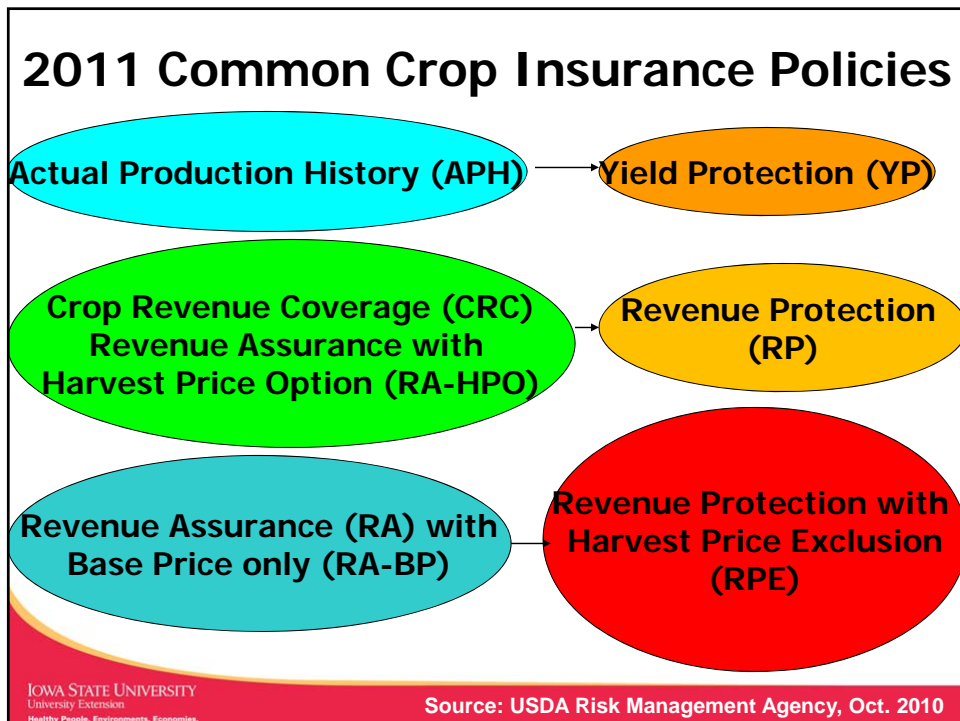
2011 Common Crop Insurance Policies

Actual Production History (APH)

Yield Protection (YP)

Crop Revenue Coverage (CRC) Revenue Assurance with Harvest Price Option (RA-HPO)

Revenue Protection (RP)

Revenue Assurance (RA) with Base Price only (RA-BP)

Revenue Protection with Harvest Price Exclusion (RPE)

IOWA STATE UNIVERSITY
University Extension
Healthy People. Environments. Economies.

Source: USDA Risk Management Agency, Oct. 2010